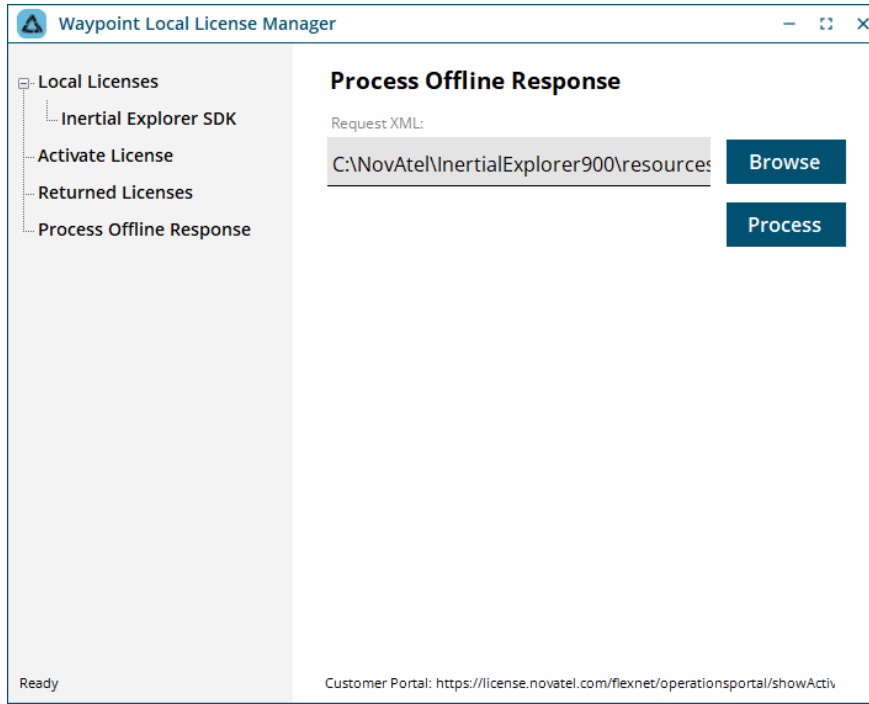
Waypoint Local License Manager

Local Licenses
Inertial Explorer SDK
Activate License
Returned Licenses
Process Offline Response

Process Offline Response

Request XML:
C:\NovAtel\InertialExplorer900\resources

Browse

Process

Ready

Customer Portal: https://license.novatel.com/flexnet/operationsportal/showActiv